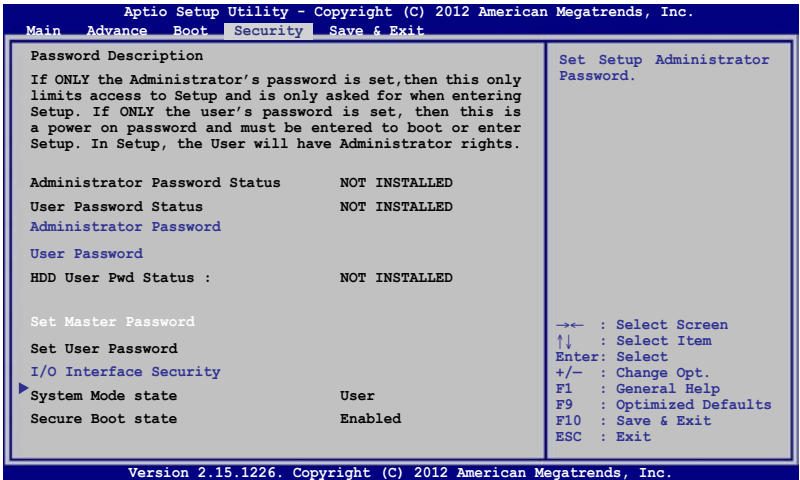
Aptio Setup Utility - Copyright (C) 2012 American Megatrends, Inc.
Main Advance Boot Security Save & Exit

Password Description

If ONLY the Administrator's password is set,then this only limits access to Setup and is only asked for when entering Setup. If ONLY the user's password is set, then this is a power on password and must be entered to boot or enter Setup. In Setup, the User will have Administrator rights.

Administrator Password Status NOT INSTALLED
User Password Status NOT INSTALLED
Administrator Password
User Password
HDD User Pwd Status : NOT INSTALLED

Set Master Password
Set User Password
I/O Interface Security
System Mode state User
Secure Boot state Enabled

Set Setup Administrator Password.

→← : Select Screen
↑↓ : Select Item
Enter: Select
+/— : Change Opt.
F1 : General Help
F9 : Optimized Defaults
F10 : Save & Exit
ESC : Exit

Version 2.15.1226. Copyright (C) 2012 American Megatrends, Inc.